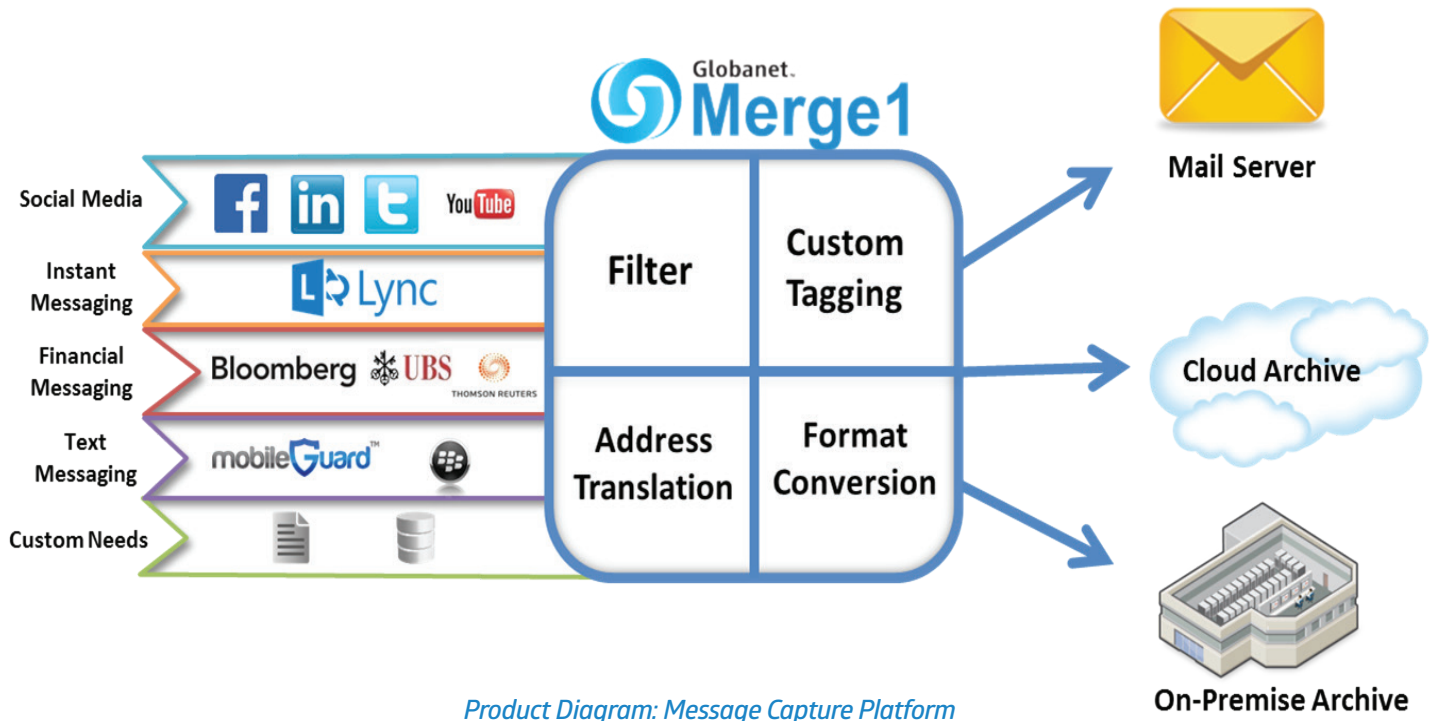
Globanet
Merge1

Social Media
f in YouTube

Instant Messaging
Lync

Financial Messaging
Bloomberg UBS THOMSON REUTERS

Text Messaging
mobileGuard™

Custom Needs

Filter

Custom Tagging

Address Translation

Format Conversion

Mail Server

Cloud Archive

On-Premise Archive

Product Diagram: Message Capture Platform